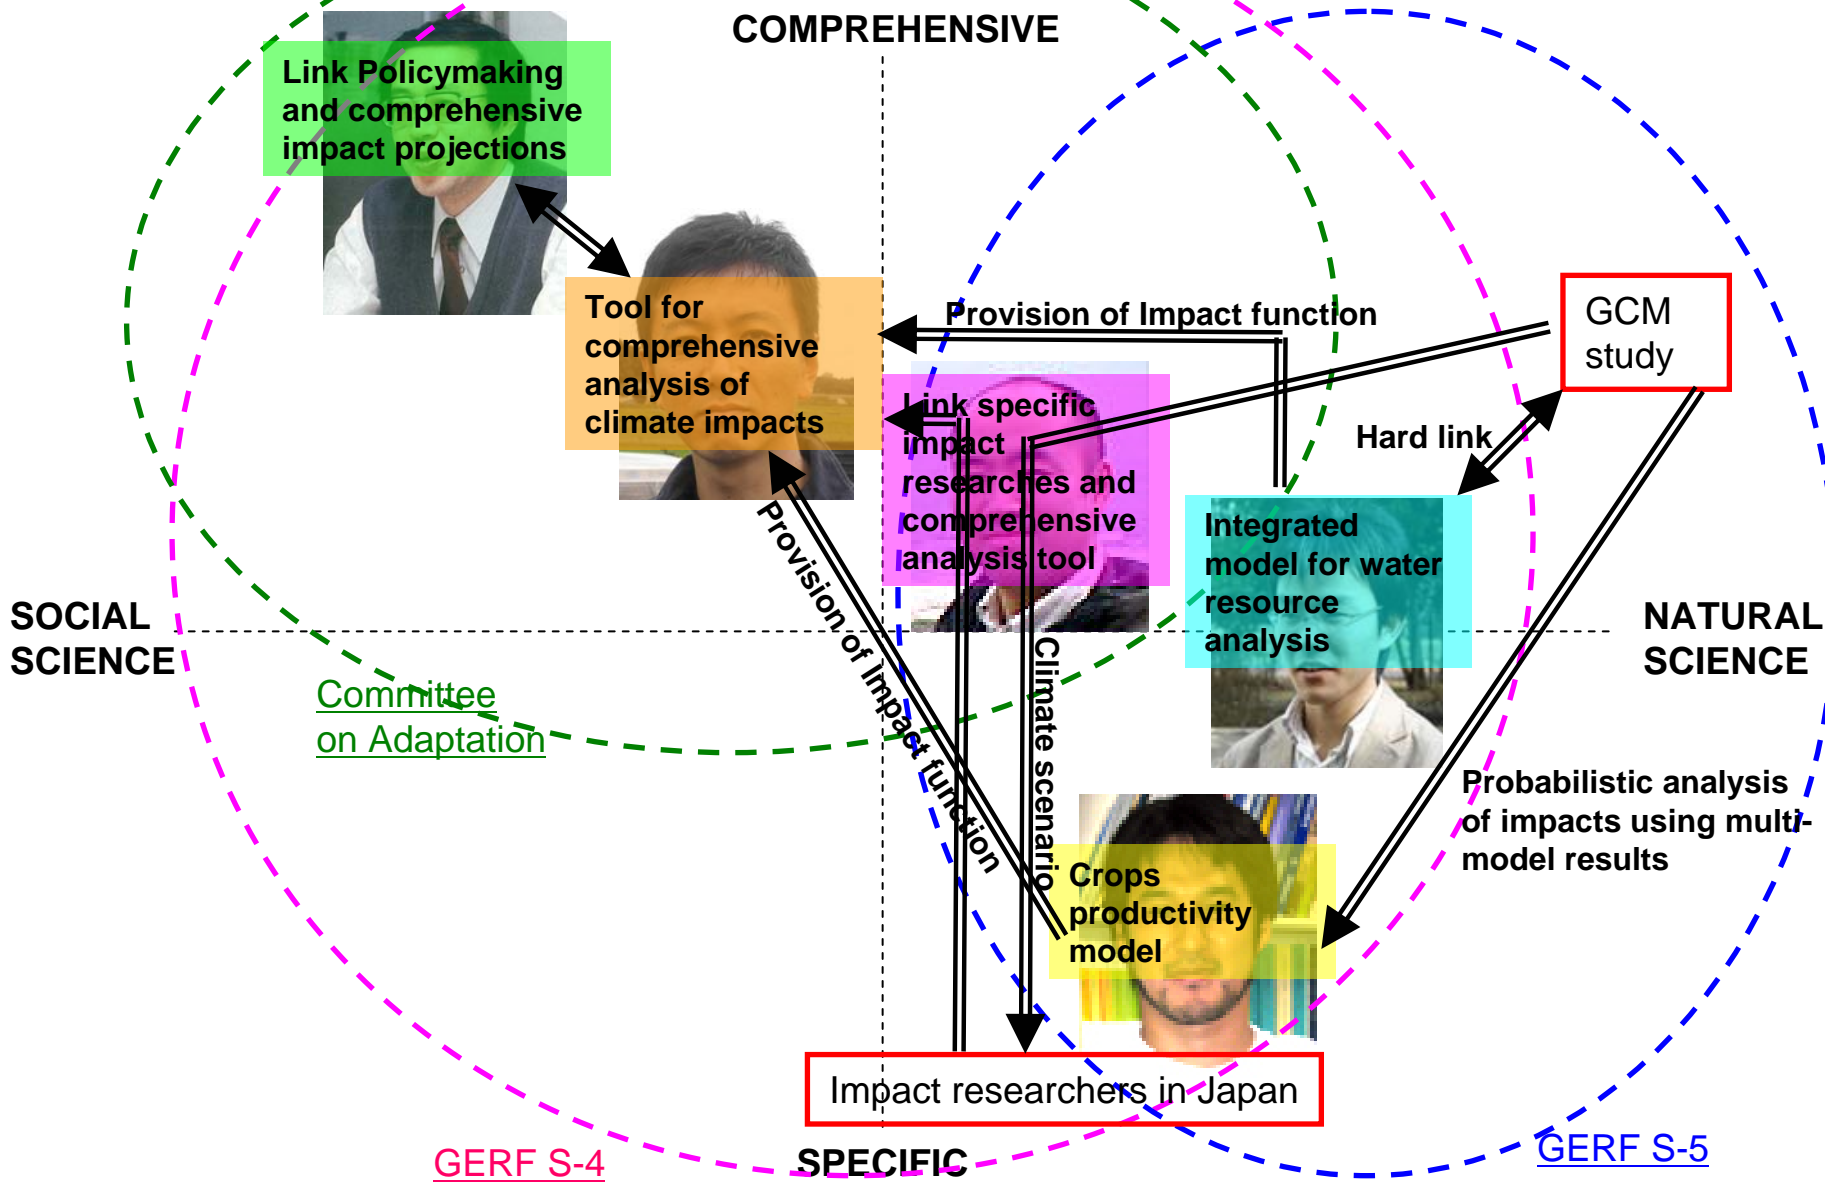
COMPREHENSIVE

Link Policymaking and comprehensive impact projections

Tool for comprehensive analysis of climate impacts

Provision of Impact function

GCM study

Link specific impact researches and comprehensive analysis tool

Hard link

Integrated model for water resource analysis

SOCIAL SCIENCE

NATURAL SCIENCE

Provision of Impact function

Climate scenario

Committee on Adaptation

Probabilistic analysis of impacts using multi-model results

Crops productivity model

Impact researchers in Japan

GERF S-4

SPECIFIC

GERF S-5